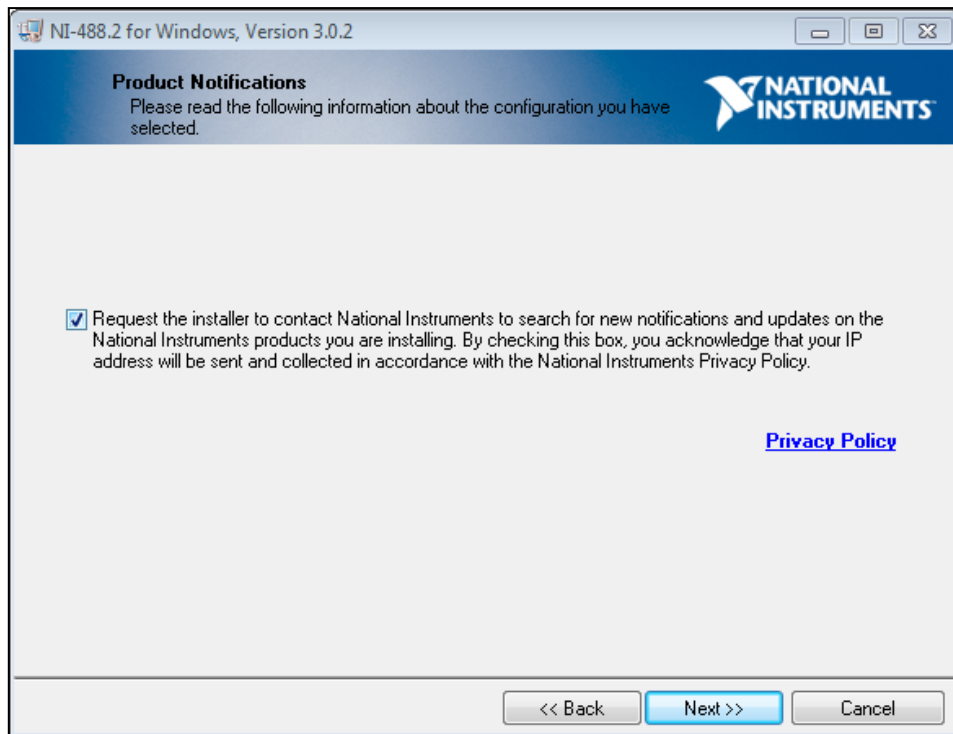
NI-488.2 for Windows, Version 3.0.2

Product Notifications
Please read the following information about the configuration you have selected.

NATIONAL INSTRUMENTS

Request the installer to contact National Instruments to search for new notifications and updates on the National Instruments products you are installing. By checking this box, you acknowledge that your IP address will be sent and collected in accordance with the National Instruments Privacy Policy.

Privacy Policy

<< Back
Next >>
Cancel